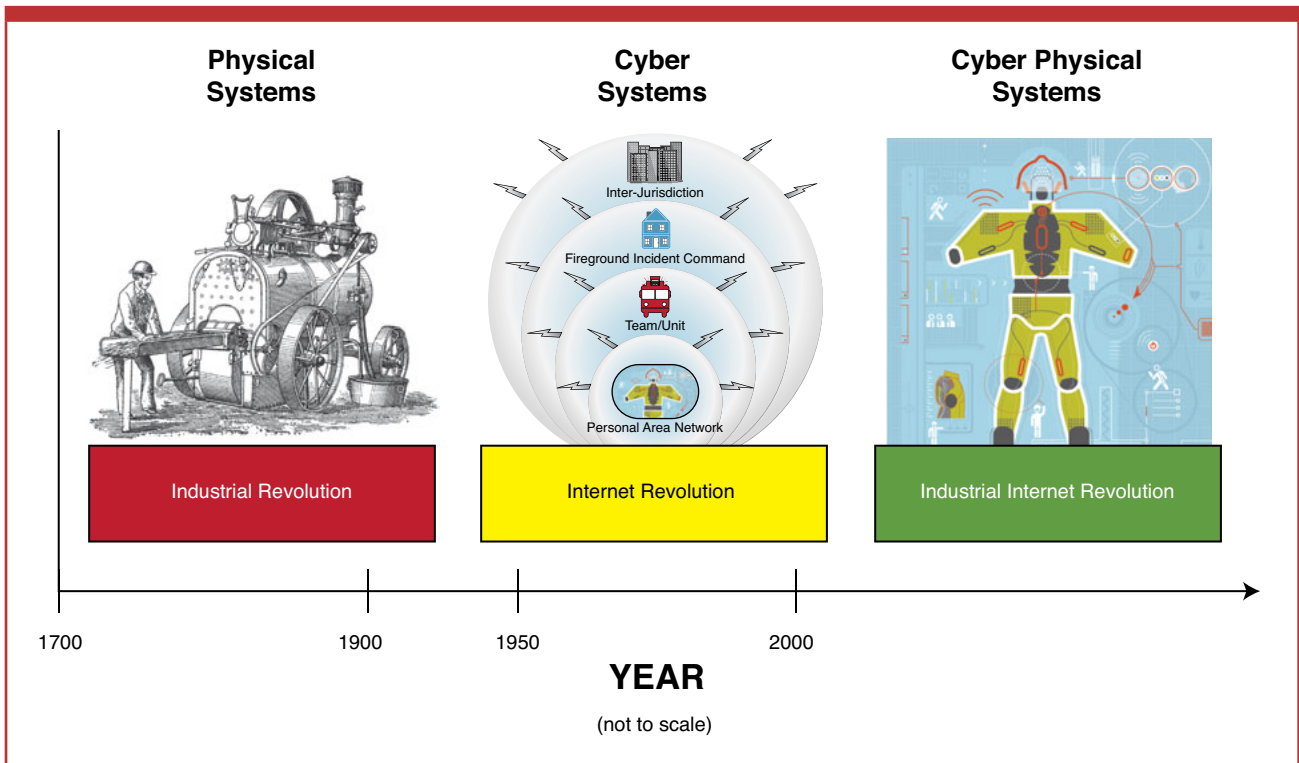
Physical Systems

Cyber Systems

Cyber Physical Systems

Inter-Jurisdiction

Fireground Incident Command

Team/Unit

Personal Area Network

Industrial Revolution

Internet Revolution

Industrial Internet Revolution

1700

1900

1950

2000

YEAR

(not to scale)